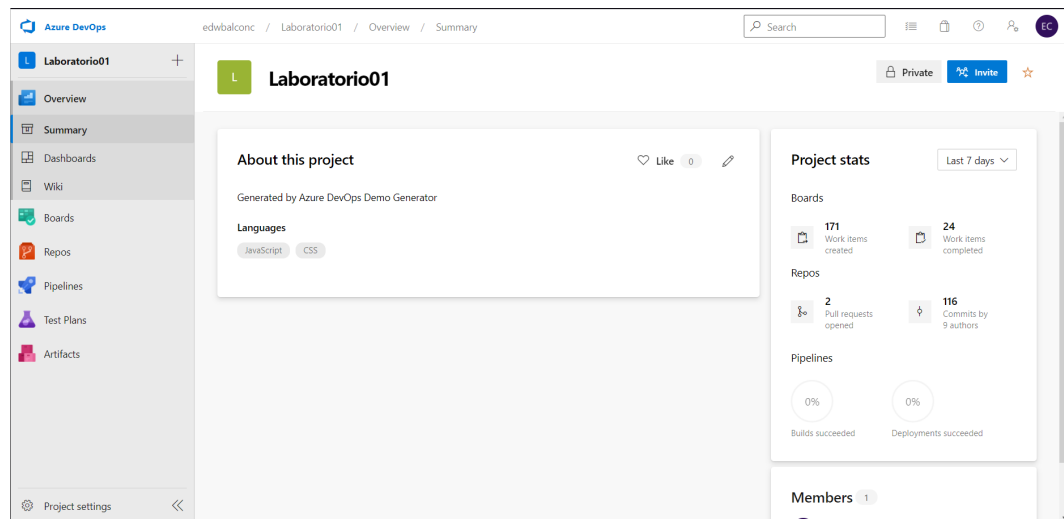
Azure DevOps edwbalconc / Laboratorio01 / Overview / Summary

Search

EC

L Laboratorio01 +

Overview

Summary

Dashboards

Wiki

Boards

Repos

Pipelines

Test Plans

Artifacts

Project settings

L Laboratorio01

Private Invite

About this project

Like 0

Generated by Azure DevOps Demo Generator

Languages

JavaScript CSS

Project stats

Last 7 days

Boards

171 Work items created

24 Work items completed

Repos

2 Pull requests opened

116 Commits by 9 authors

Pipelines

0% Builds succeeded

0% Deployments succeeded

Members 1